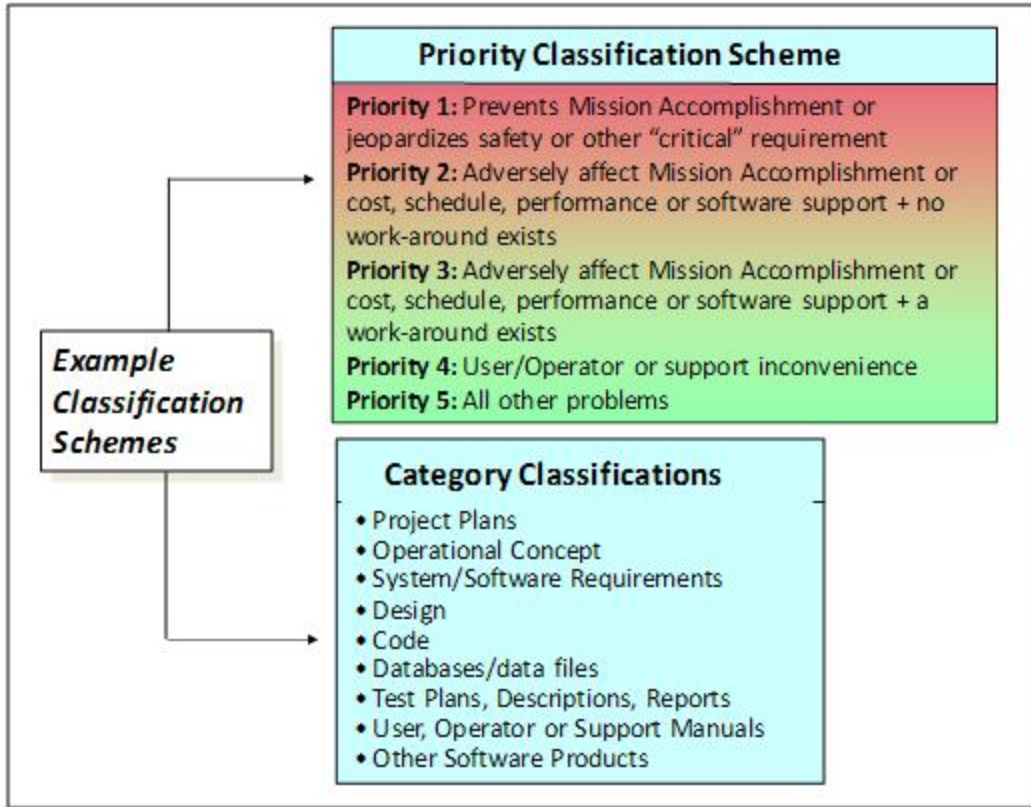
Priority Classification Scheme

**Priority 1:** Prevents Mission Accomplishment or jeopardizes safety or other "critical" requirement
**Priority 2:** Adversely affect Mission Accomplishment or cost, schedule, performance or software support + no work-around exists
**Priority 3:** Adversely affect Mission Accomplishment or cost, schedule, performance or software support + a work-around exists
**Priority 4:** User/Operator or support inconvenience
**Priority 5:** All other problems

*Example Classification Schemes*

Category Classifications

• Project Plans
• Operational Concept
• System/Software Requirements
• Design
• Code
• Databases/data files
• Test Plans, Descriptions, Reports
• User, Operator or Support Manuals
• Other Software Products